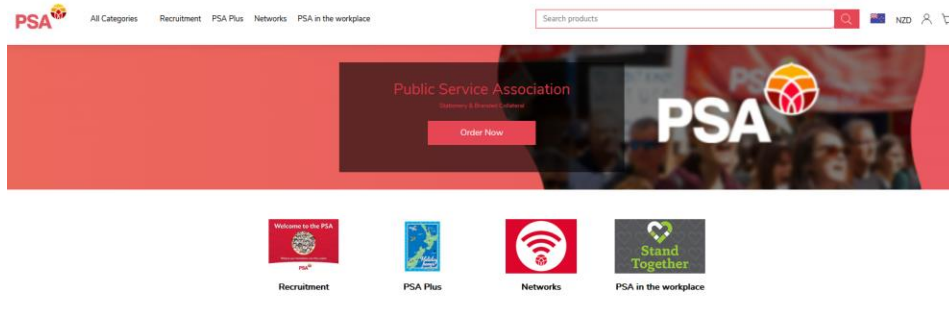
PSA All Categories Recruitment PSA Plus Networks PSA in the workplace

Search products

NZD

Public Service Association

Stationery & Branded Collateral

Order Now

PSA

Welcome to the PSA

PSA

Recruitment

PSA Plus

Networks

Stand Together

PSA in the workplace